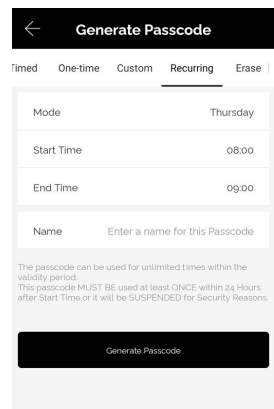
Generate Passcode

Timed One-time Custom Recurring Erase

Mode Thursday

Start Time 08:00

End Time 09:00

Name Enter a name for this Passcode

The passcode can be used for unlimited times within the validity period.
This passcode MUST BE used at least ONCE within 24 Hours after Start Time,or it will be SUSPENDED for Security Reasons.

Generate Passcode